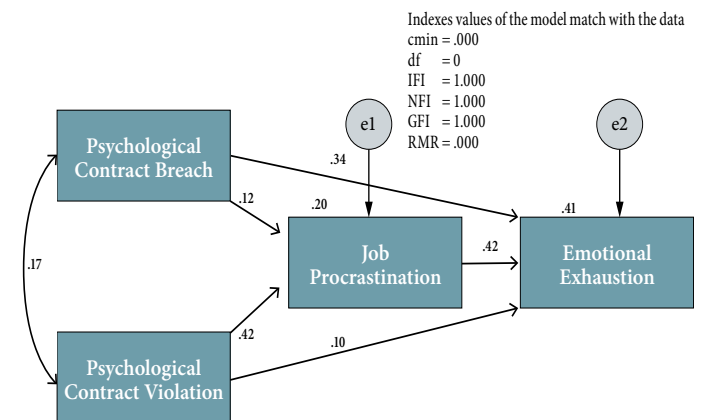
Indexes values of the model match with the data
cmin = .000
df = 0
IFI = 1.000
NFI = 1.000
GFI = 1.000
RMR = .000

e1

e2

Psychological Contract Breach

.34

.12

.20

.41

.17

Job Procrastination

.42

Emotional Exhaustion

.42

.10

Psychological Contract Violation